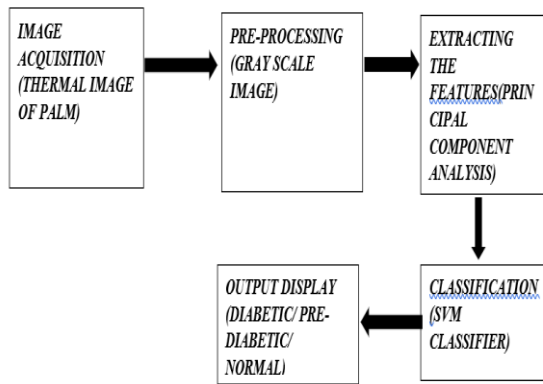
IMAGE ACQUISITION (THERMAL IMAGE OF PALM)

PRE-PROCESSING (GRAY SCALE IMAGE)

EXTRACTING THE FEATURES(PRINCIPAL COMPONENT ANALYSIS)

CLASSIFICATION (SVM CLASSIFIER)

OUTPUT DISPLAY (DIABETIC/ PRE-DIABETIC/ NORMAL)